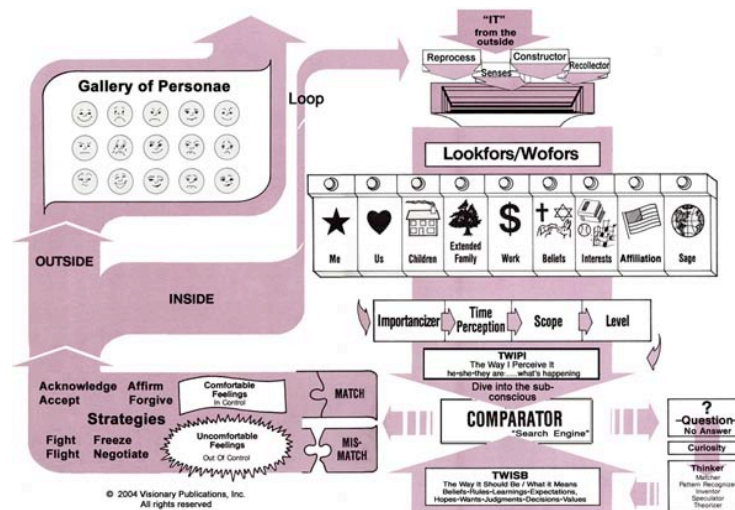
Gallery of Personae

Loop

"IT" from the outside

Reprocess

Constructor

Recollector

Senses

Lookfors/Wofors

Me

Us

Children

Extended Family

Work

$

Beliefs

Interests

Affiliation

Sage

OUTSIDE

INSIDE

Importancizer

Time Perception

Scope

Level

TWIPI
The Way I Perceive It
he-she-they are:..... what's happening

Dive into the sub-conscious

Acknowledge
Accept

Affirm
Forgive

Strategies

Fight
Flight

Freeze
Negotiate

Comfortable Feelings
In Control

Uncomfortable Feelings
Out Of Control

MATCH

MIS-MATCH

COMPARATOR
"Search Engine"

?
-Question-
No Answer

Curiosity

Thinker
Matcher
Pattern Recognizer
Inventor
Speculator
Theorizer

TWISB
The Way It Should Be / What It Means
Beliefs-Rules-Learnings-Expectations,
Hopes-Wants-Judgments-Decisions-Values

© 2004 Visionary Publications, Inc.
All rights reserved